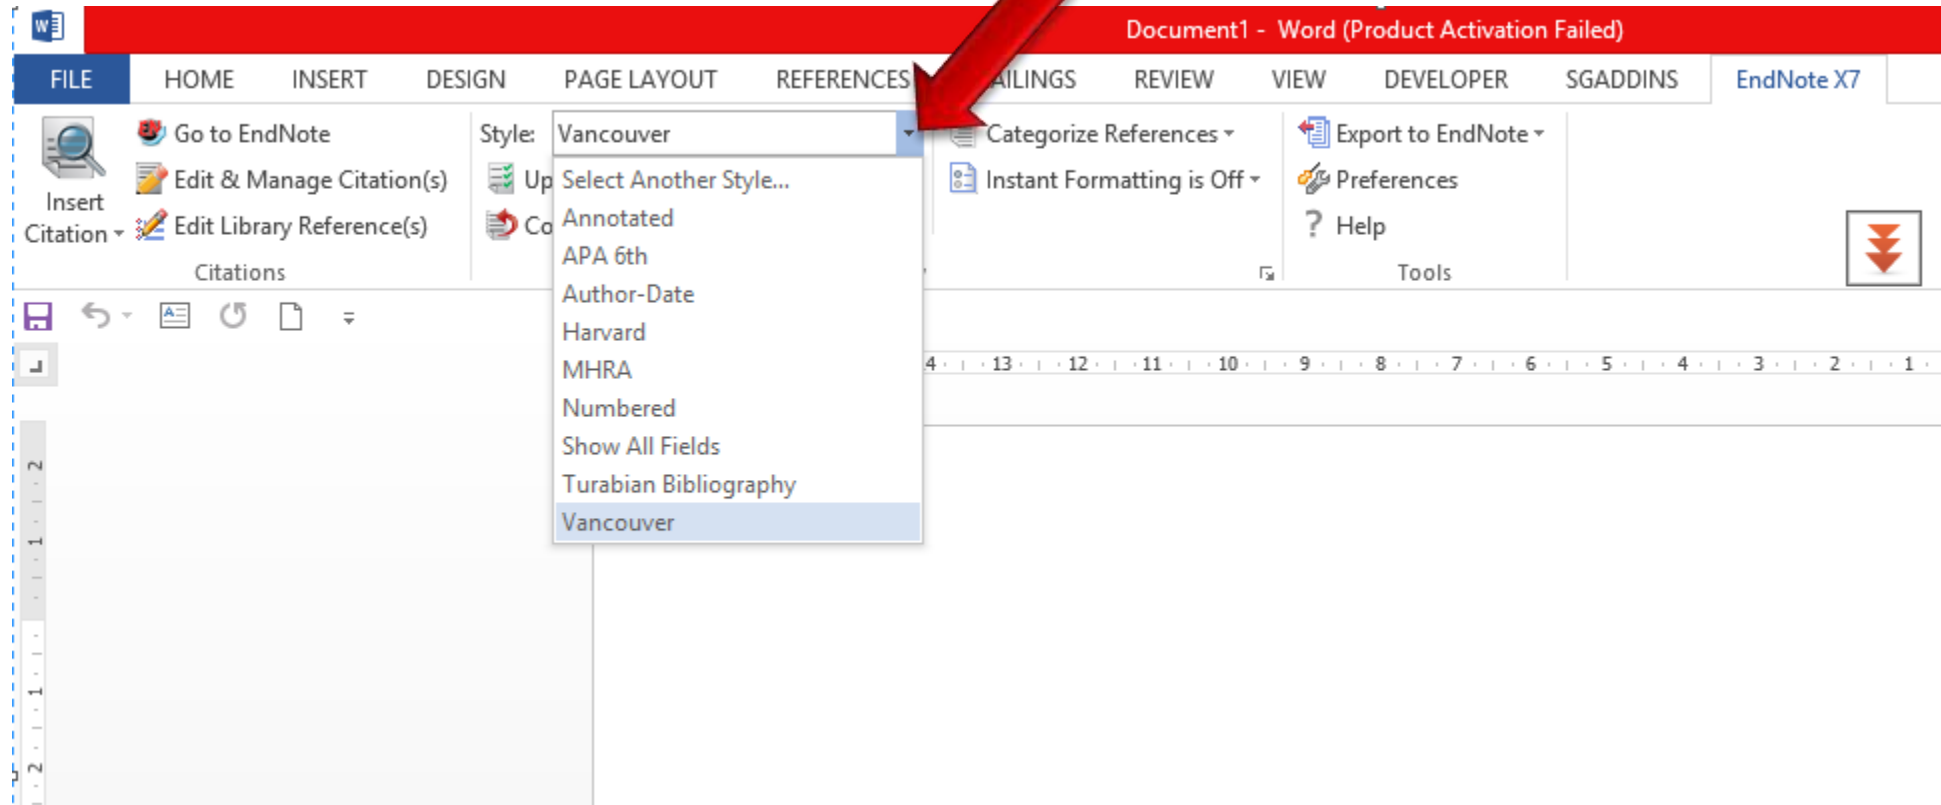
Document1 - Word (Product Activation Failed)

FILE HOME INSERT DESIGN PAGE LAYOUT REFERENCES AILINGS REVIEW VIEW DEVELOPER SGADDINS EndNote X7

Insert Citation

Go to EndNote

Edit & Manage Citation(s)

Edit Library Reference(s)

Citations

Style: Vancouver

Up

Co

Select Another Style...
Annotated
APA 6th
Author-Date
Harvard
MHRA
Numbered
Show All Fields
Turabian Bibliography
Vancouver

Categorize References

Instant Formatting is Off

Export to EndNote

Preferences

Help

Tools

4 · 13 · 12 · 11 · 10 · 9 · 8 · 7 · 6 · 5 · 4 · 3 · 2 · 1

2 1 1 2